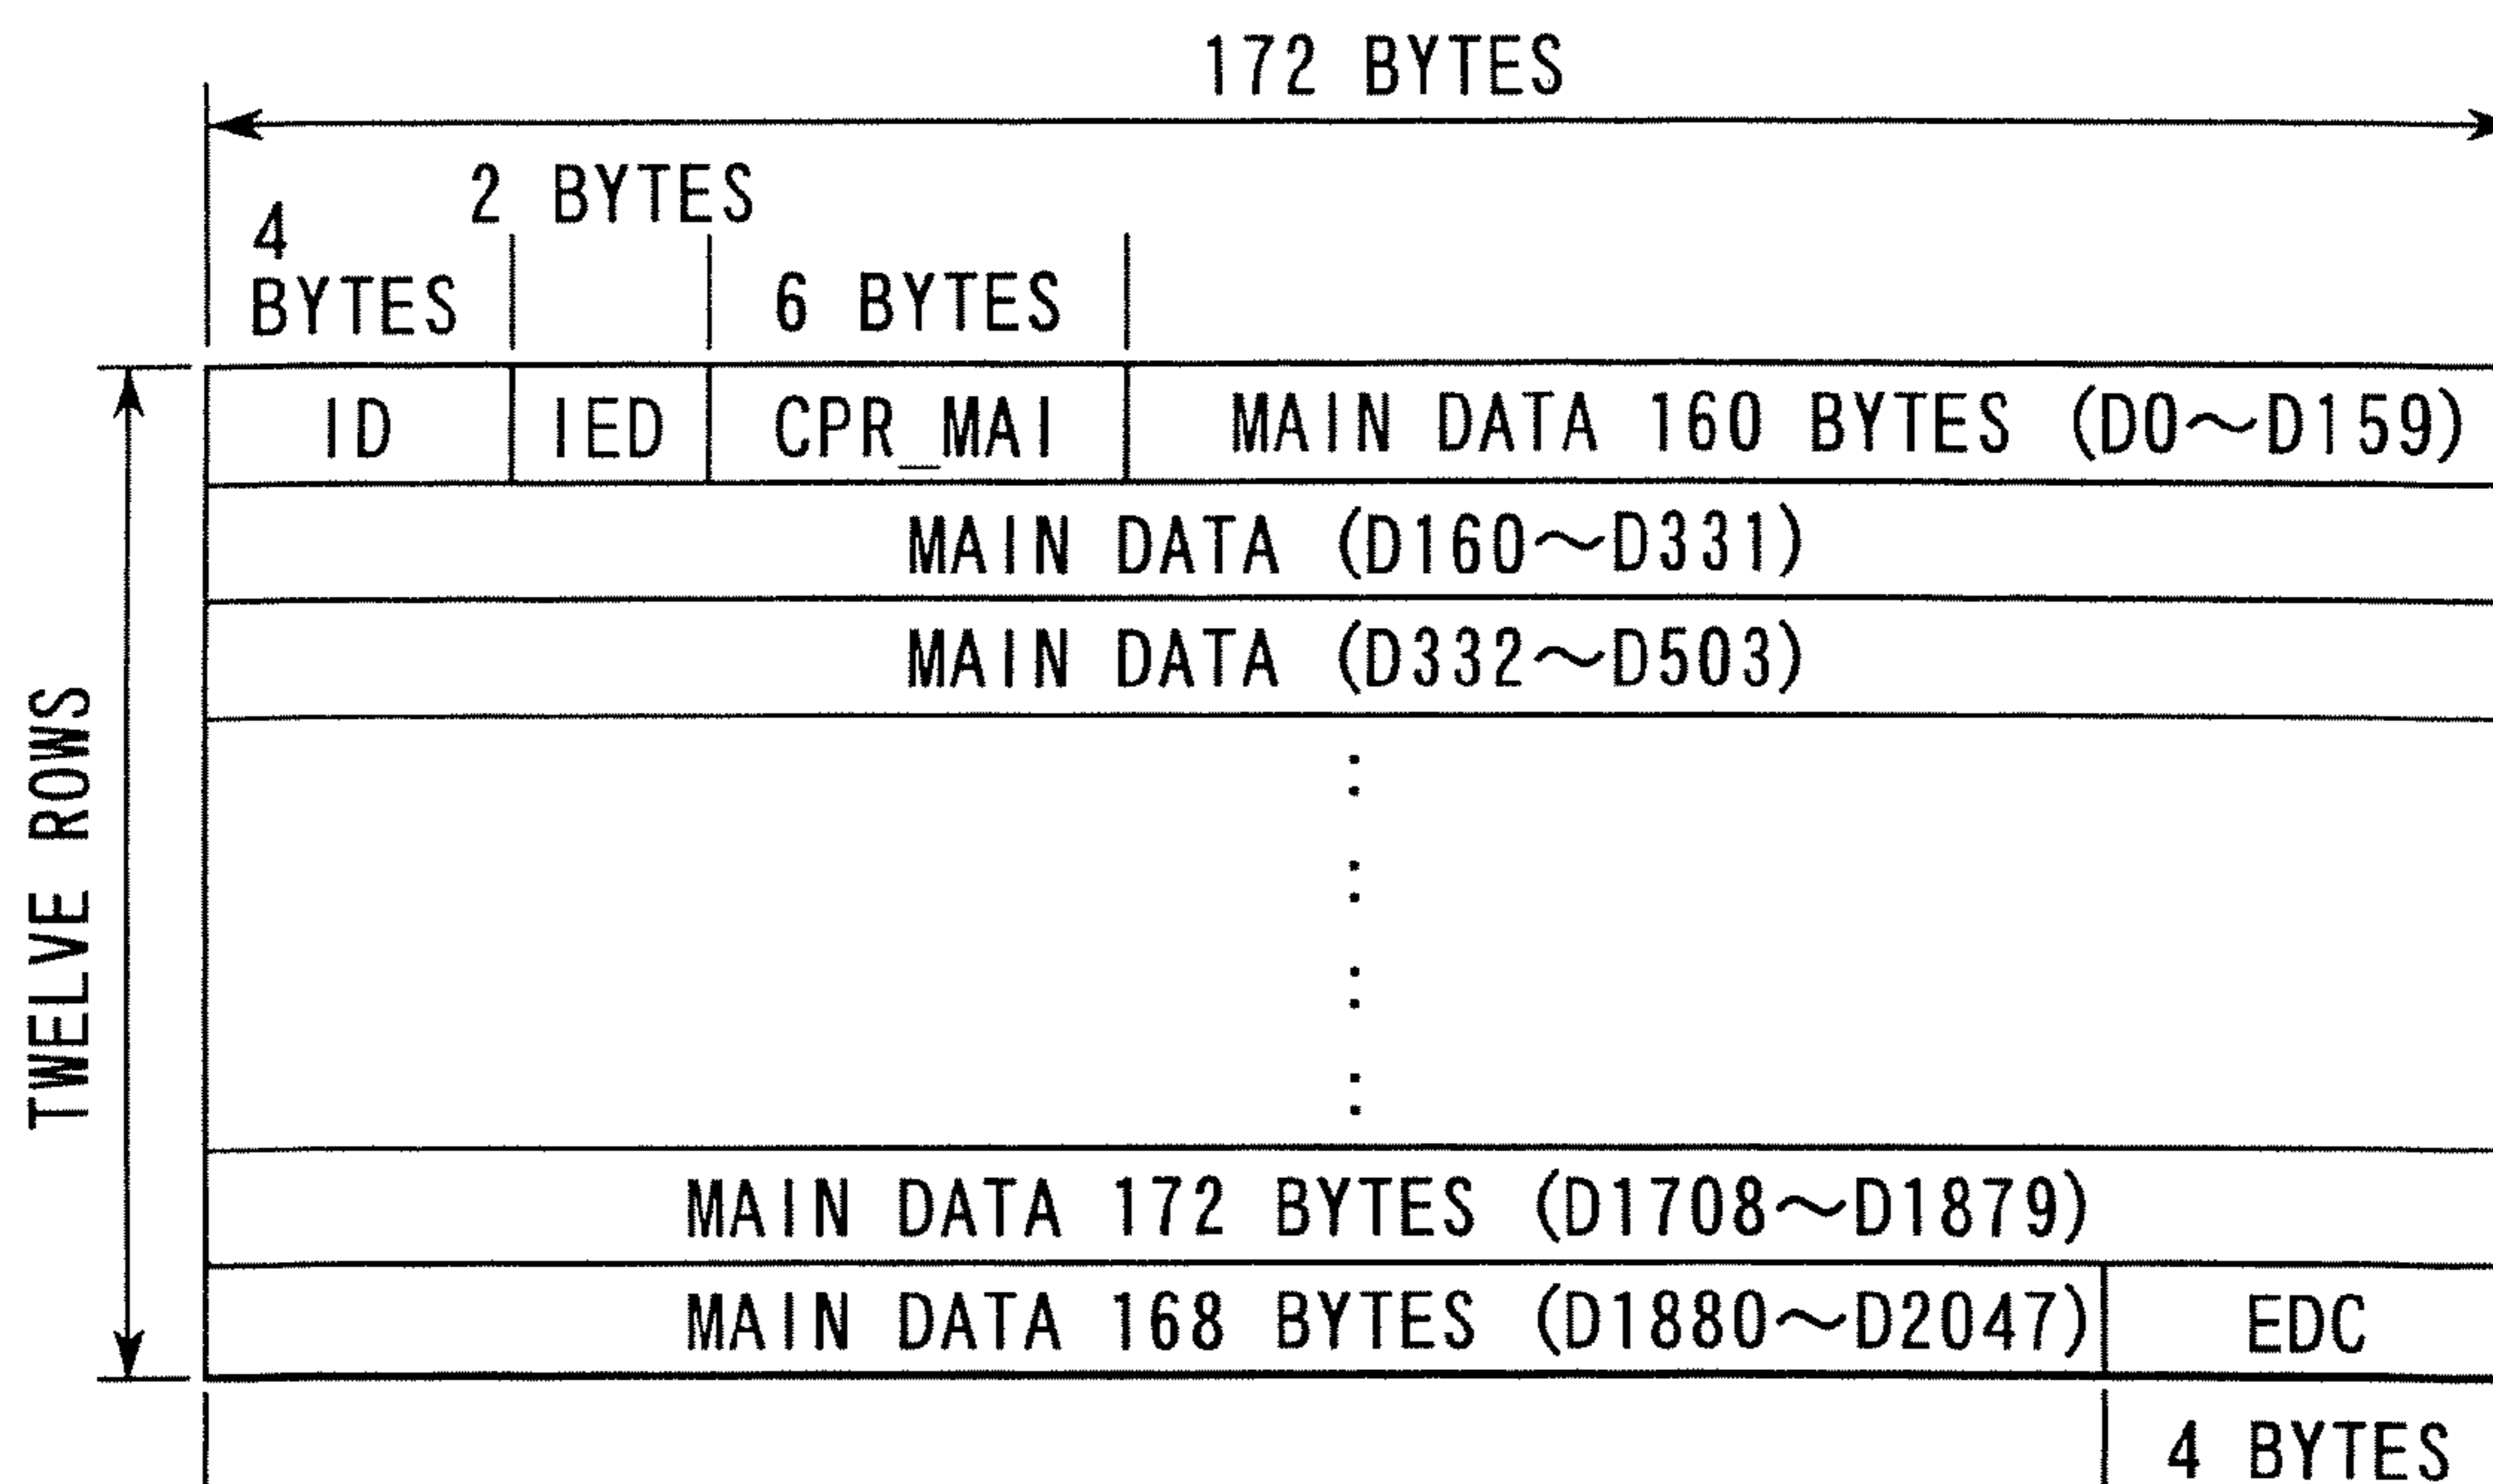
172 BYTES

2 BYTES

4 BYTES

6 BYTES

TWELVE ROWS

ID | IED | CPR_MAI | MAIN DATA 160 BYTES (D0～D159)

MAIN DATA (D160～D331)

MAIN DATA (D332～D503)

⋮

MAIN DATA 172 BYTES (D1708～D1879)

MAIN DATA 168 BYTES (D1880～D2047) | EDC

4 BYTES